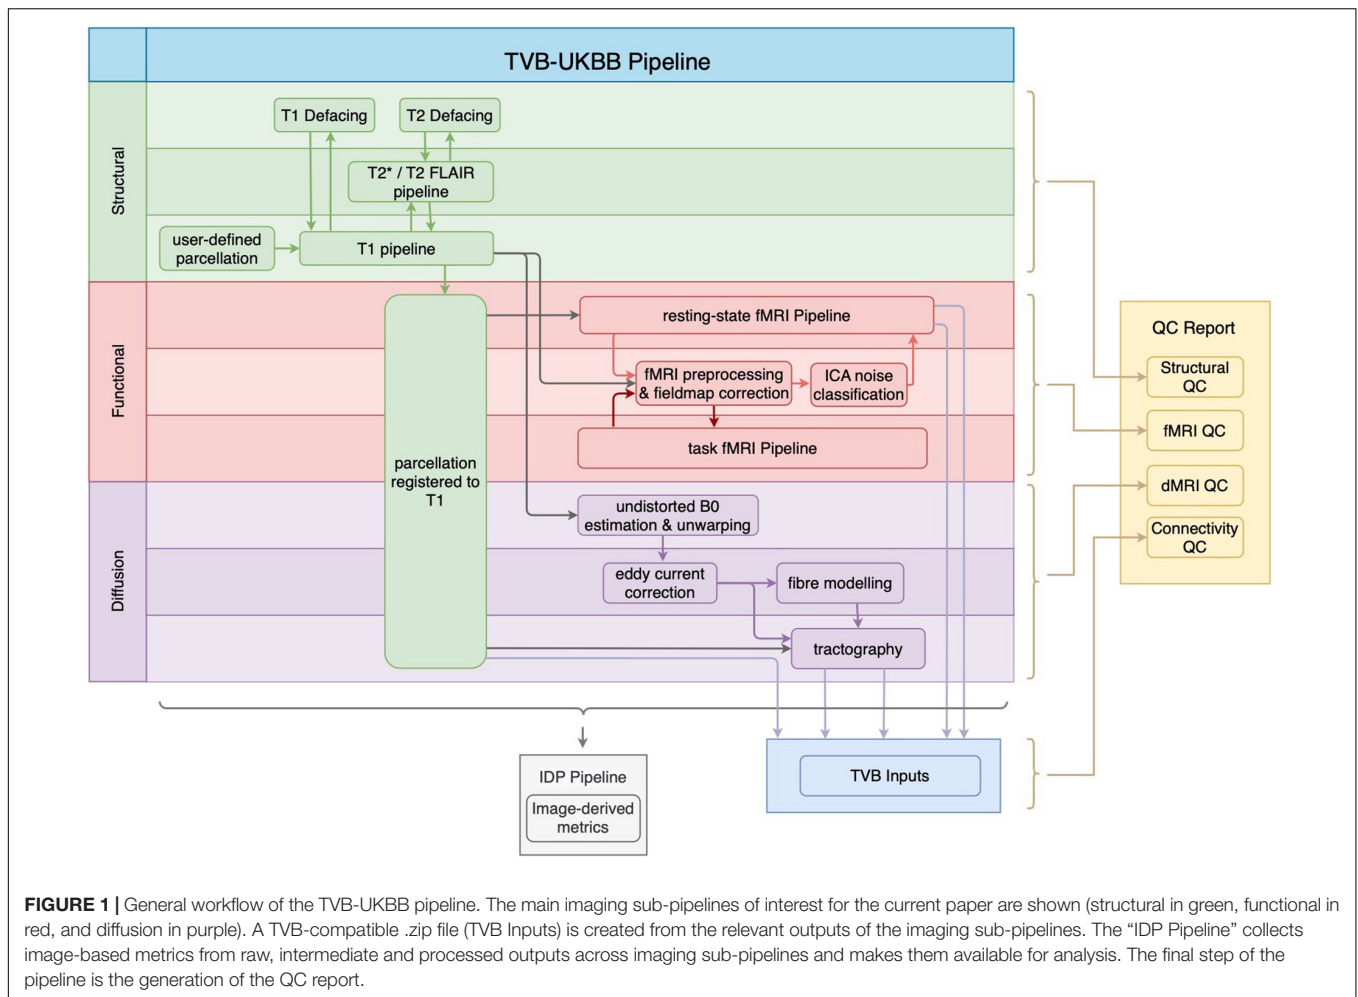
TVB-UKBB Pipeline

Structural

T1 Defacing

T2 Defacing

T2* / T2 FLAIR pipeline

user-defined parcellation

T1 pipeline

Functional

parcellation registered to T1

resting-state fMRI Pipeline

fMRI preprocessing & fieldmap correction

ICA noise classification

task fMRI Pipeline

Diffusion

undistorted B0 estimation & unwarping

eddy current correction

fibre modelling

tractography

QC Report

Structural QC

fMRI QC

dMRI QC

Connectivity QC

IDP Pipeline

Image-derived metrics

TVB Inputs

**FIGURE 1 |** General workflow of the TVB-UKBB pipeline. The main imaging sub-pipelines of interest for the current paper are shown (structural in green, functional in red, and diffusion in purple). A TVB-compatible .zip file (TVB Inputs) is created from the relevant outputs of the imaging sub-pipelines. The “IDP Pipeline” collects image-based metrics from raw, intermediate and processed outputs across imaging sub-pipelines and makes them available for analysis. The final step of the pipeline is the generation of the QC report.